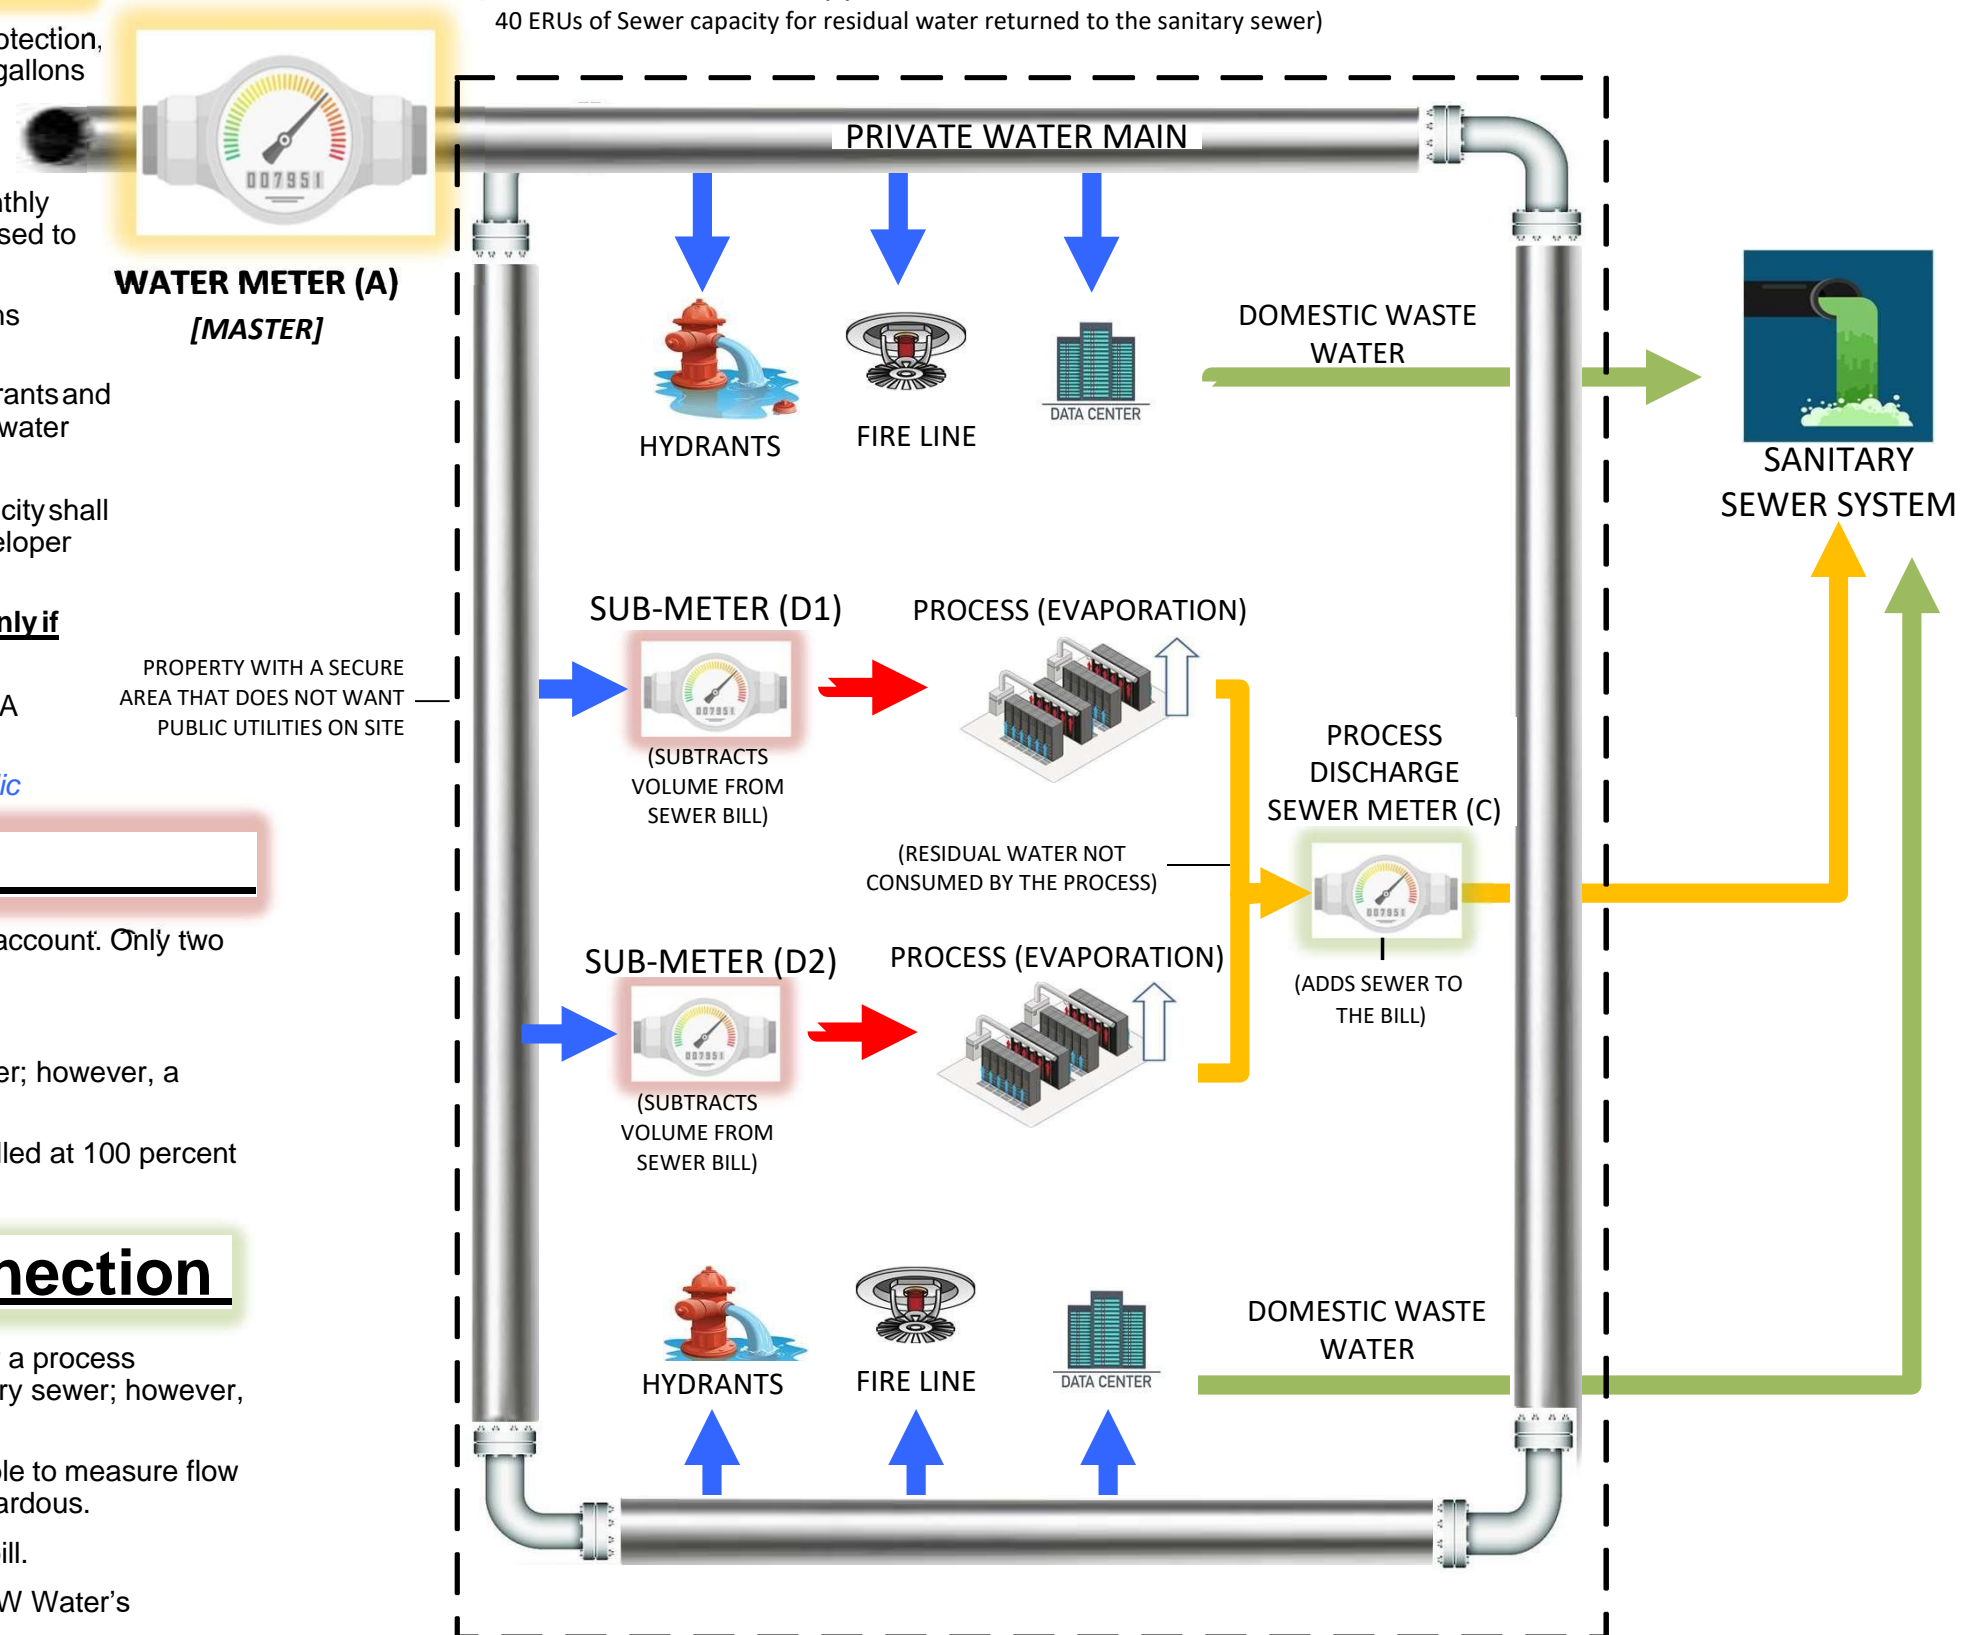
otection,
gallons

nthly
sed to

ns

rants and
water

city shall
eloper

nly if

A

ic

account. Only two

er; however, a

lled at 100 percent

nection

a process
ry sewer; however,

le to measure flow
ardous.

ill.

W Water's

40 ERUs of Sewer capacity for residual water returned to the sanitary sewer)

007951

WATER METER (A)
[MASTER]

PRIVATE WATER MAIN

HYDRANTS

FIRE LINE

DATA CENTER

DOMESTIC WASTE WATER

SANITARY SEWER SYSTEM

SUB-METER (D1)

007951

(SUBTRACTS VOLUME FROM SEWER BILL)

PROCESS (EVAPORATION)

PROPERTY WITH A SECURE AREA THAT DOES NOT WANT PUBLIC UTILITIES ON SITE

PROCESS DISCHARGE SEWER METER (C)

(RESIDUAL WATER NOT CONSUMED BY THE PROCESS)

007951

(ADDS SEWER TO THE BILL)

SUB-METER (D2)

007951

(SUBTRACTS VOLUME FROM SEWER BILL)

PROCESS (EVAPORATION)

HYDRANTS

FIRE LINE

DATA CENTER

DOMESTIC WASTE WATER